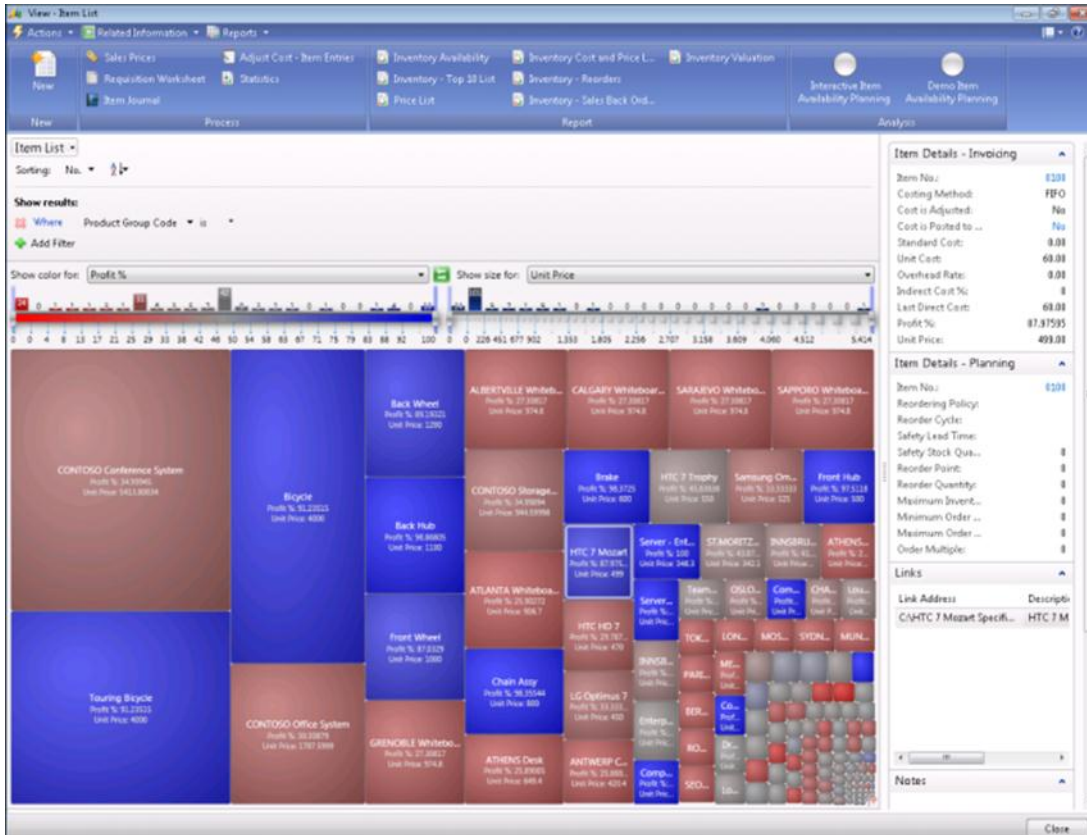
View - Item List

Actions ▾ Related Information ▾ Reports ▾

New
Sales Prices
Requisition Worksheet
Item Journal
Adjust Cost - Item Entries
Statistics
Inventory Availability
Inventory - Top 10 List
Price List
Inventory Cost and Price L...
Inventory - Reorders
Inventory - Sales Back Ord...
Inventory Valuation
Interactive Item Availability Planning
Demo Item Availability Planning

New | Process | Report | Analysis

Item List ▾
Sorting: No. ▾

Show results:
Where Product Group Code ▾ is
Add Filter

Show color for: Profit % | Show size for: Unit Price

0 4 8 13 17 21 25 29 33 38 42 46 50 54 58 63 67 71 75 79 83 88 92 100 | 0 226 451 677 902 1.353 1.805 2.256 2.707 3.158 3.609 4.060 4.512 5.414

CONTOSO Conference System
Profit %: 34.59945
Unit Price: 1411.80834

Touring Bicycle
Profit %: 91.23015
Unit Price: 4000

Bicycle
Profit %: 91.23015
Unit Price: 4000

CONTOSO Office System
Profit %: 30.33879
Unit Price: 1787.3369

Back Wheel
Profit %: 89.15021
Unit Price: 1290

Back Hub
Profit %: 96.86805
Unit Price: 1180

Front Wheel
Profit %: 87.0329
Unit Price: 1080

GRENOBLE Whitebo...
Profit %: 27.30817
Unit Price: 974.8

ALBERTVILLE Whitebo...
Profit %: 27.30817
Unit Price: 974.8

CALGARY Whiteboar...
Profit %: 27.30817
Unit Price: 974.8

SARAJEVO Whitebo...
Profit %: 27.30817
Unit Price: 974.8

SAPPORO Whiteboa...
Profit %: 27.30817
Unit Price: 974.8

CONTOSO Storage...
Profit %: 34.05094
Unit Price: 944.59998

ATLANTA Whiteboa...
Profit %: 25.90272
Unit Price: 908.7

Chain Assy
Profit %: 98.35544
Unit Price: 800

ATHENS Desk
Profit %: 25.89065
Unit Price: 649.4

Brake
Profit %: 98.3725
Unit Price: 800

HTC 7 Trophy
Profit %: 41.63038
Unit Price: 550

Samsung Om...
Profit %: 33.33333
Unit Price: 525

Front Hub
Profit %: 97.5118
Unit Price: 500

HTC 7 Mozart
Profit %: 87.975...
Unit Price: 499

Server - Ent...
Profit %: 100
Unit Price: 348.3

ST.MORITZ...
INNSBRU...
ATHENS...

HTC HD 7
Profit %: 29.787...
Unit Price: 470

LG Optimus 7
Unit Price: 450

ANTWERP C...
Profit %: 25.005...
Unit Price: 420.4

Server...
Team...
OSLO...
Com...
CHA...
LOU...
TOK...
LON...
MOS...
SYDN...
MUN...
INNSB...
PARI...
ME...
BER...
Co...
Enterp...
RO...
Dr...
Comp...
SEO...
Lo...

Item Details - Invoicing
Item No.: 8108
Costing Method: FIFO
Cost is Adjusted: No
Cost is Posted to ...: No
Standard Cost: 0.00
Unit Cost: 60.00
Overhead Rate: 0.00
Indirect Cost %: 0
Last Direct Cost: 60.00
Profit %: 87.97595
Unit Price: 499.00

Item Details - Planning
Item No.: 8108
Reordering Policy:
Reorder Cycle:
Safety Lead Time:
Safety Stock Qua...: 0
Reorder Point: 0
Reorder Quantity: 0
Maximum Invent...: 0
Minimum Order ...: 0
Maximum Order ...: 0
Order Multiple: 0

Links
Link Address | Descripti
C:\HTC 7 Mozart Specifi... | HTC 7 M

Notes

Close